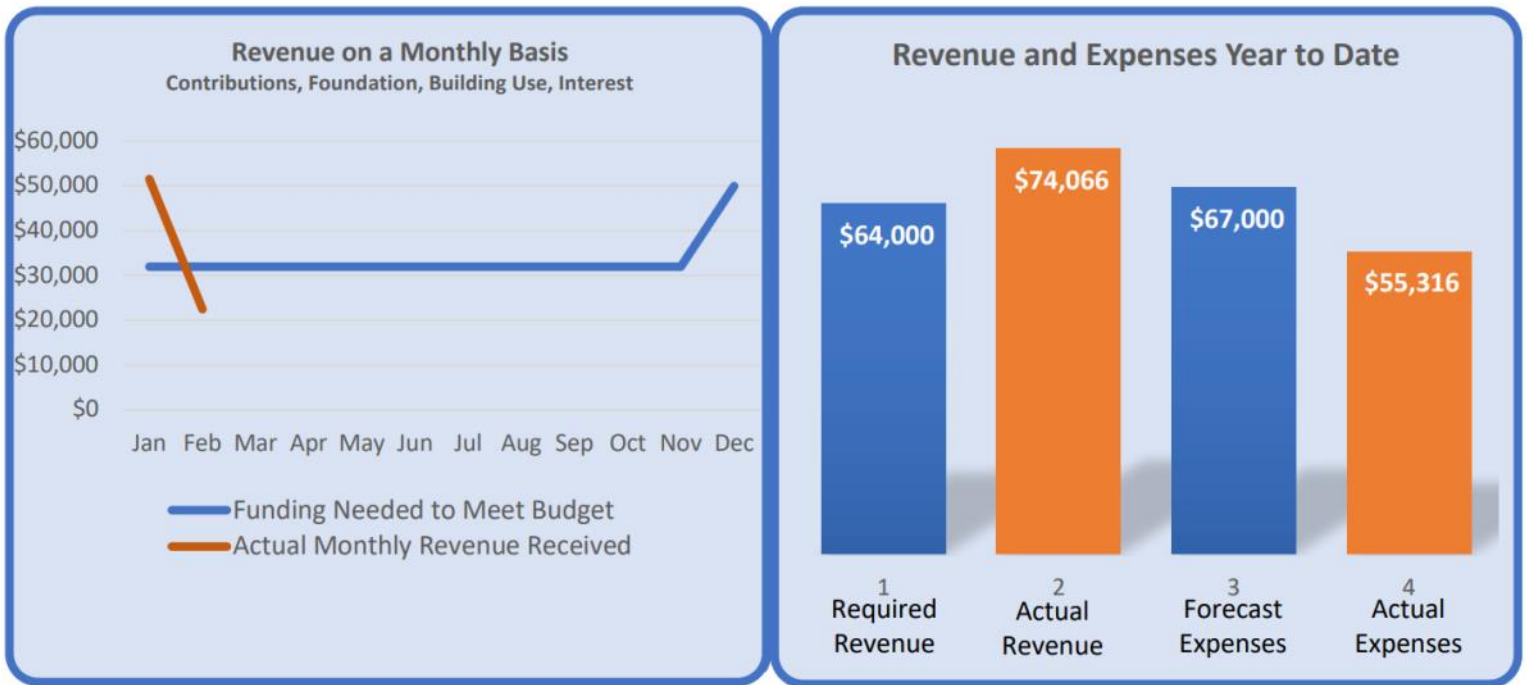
Revenue on a Monthly Basis
Contributions, Foundation, Building Use, Interest

$60,000
$50,000
$40,000
$30,000
$20,000
$10,000
$0

Jan Feb Mar Apr May Jun Jul Aug Sep Oct Nov Dec

Funding Needed to Meet Budget
Actual Monthly Revenue Received

Revenue and Expenses Year to Date

$64,000
$74,066
$67,000
$55,316

1
Required Revenue
2
Actual Revenue
3
Forecast Expenses
4
Actual Expenses